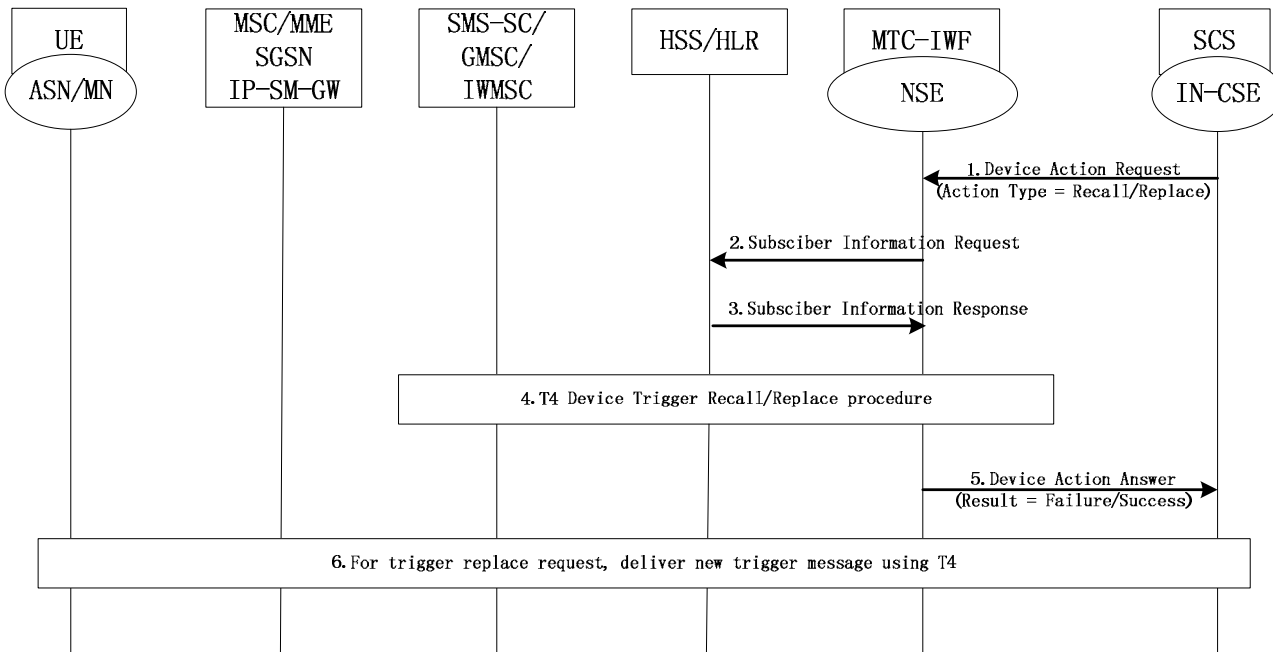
UE
ASN/MN

MSC/MME
SGSN
IP-SM-GW

SMS-SC/
GMSC/
IWMSC

HSS/HLR

MTC-IWF
NSE

SCS
IN-CSE

1. Device Action Request
(Action Type = Recall/Replace)

2. Subsciber Information Request

3. Subsciber Information Response

4. T4 Device Trigger Recall/Replace procedure

5. Device Action Answer
(Result = Failure/Success)

6. For trigger replace request, deliver new trigger message using T4